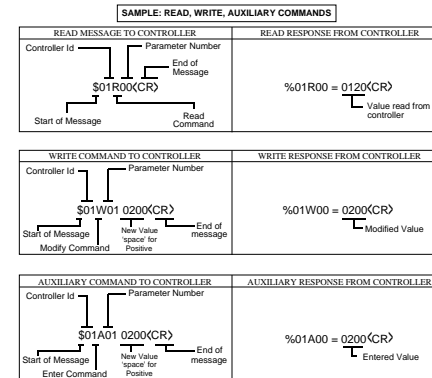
SAMPLE: READ, WRITE, AUXILIARY COMMANDS

| READ MESSAGE TO CONTROLLER | READ RESPONSE FROM CONTROLLER |
|---|---|
| Controller Id, Parameter Number, End of Message, \$01R00(CR), Start of Message, Read Command | %01R00 = 0120(CR), Value read from controller |

| WRITE COMMAND TO CONTROLLER | WRITE RESPONSE FROM CONTROLLER |
|---|---|
| Controller Id, Parameter Number, \$01W01 0200(CR), End of message, Start of Message, New Value 'space' for Positive, Modify Command | %01W00 = 0200(CR), Modified Value |

| AUXILIARY COMMAND TO CONTROLLER | AUXILIARY RESPONSE FROM CONTROLLER |
|---|---|
| Controller Id, Parameter Number, \$01A01 0200(CR), End of message, Start of Message, New Value 'space' for Positive, Enter Command | %01A00 = 0200(CR), Entered Value |